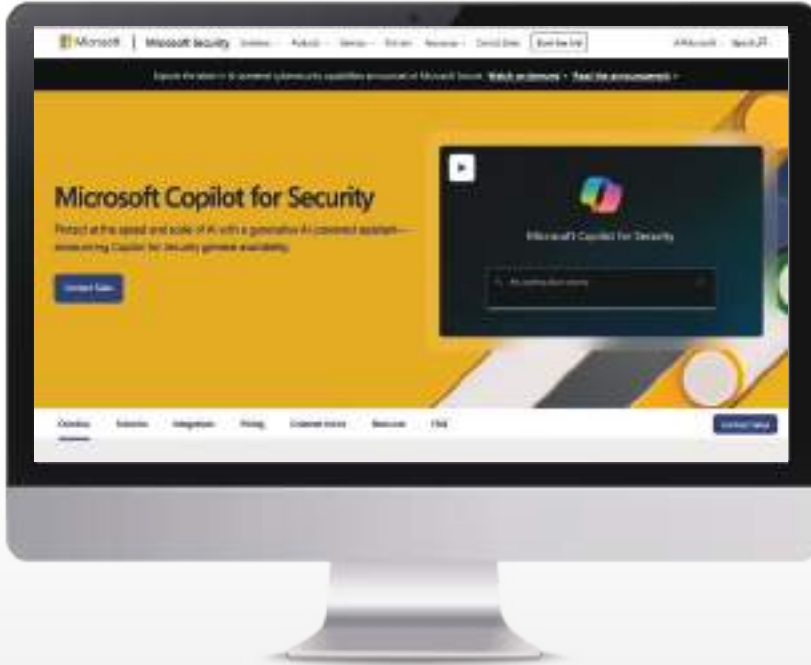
Microsoft | Microsoft Security Solutions Products Services Partners Resources Contact Sales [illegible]

All Microsoft Search

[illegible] Watch on demand > Read the announcement >

Microsoft Copilot for Security

Protect at the speed and scale of AI with a generative AI-powered assistant—announcing Copilot for Security general availability.

Contact Sales

Microsoft Copilot for Security

Ask anything about security

Overview Scenarios Integrations Pricing Customer stories Resources FAQ

Contact Sales